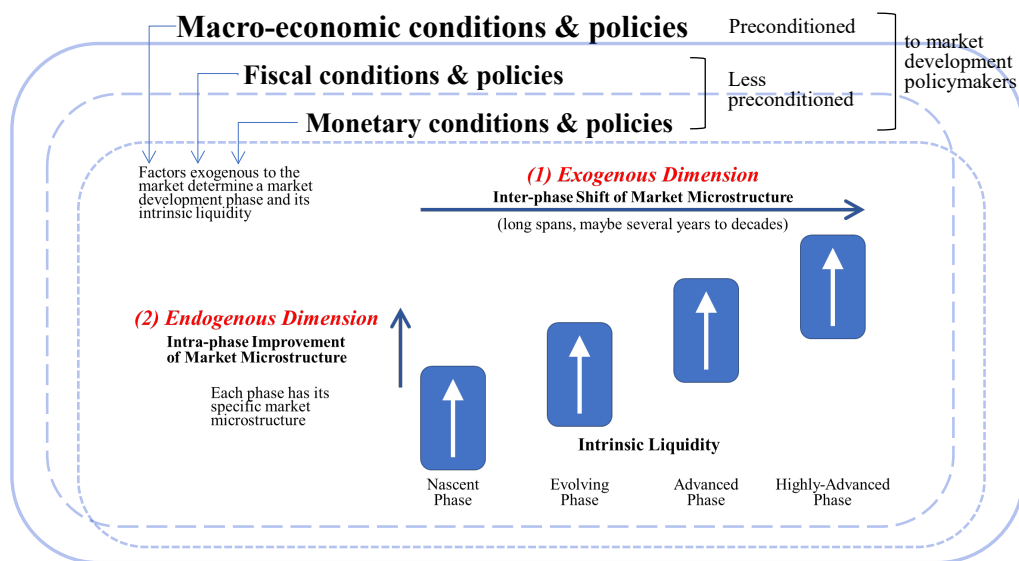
Macro-economic conditions & policies

Preconditioned

to market development policymakers

Fiscal conditions & policies

Less preconditioned

Monetary conditions & policies

Factors exogenous to the market determine a market development phase and its intrinsic liquidity

(1) Exogenous Dimension

Inter-phase Shift of Market Microstructure

(long spans, maybe several years to decades)

(2) Endogenous Dimension

Intra-phase Improvement of Market Microstructure

Each phase has its specific market microstructure

Intrinsic Liquidity

Nascent Phase

Evolving Phase

Advanced Phase

Highly-Advanced Phase